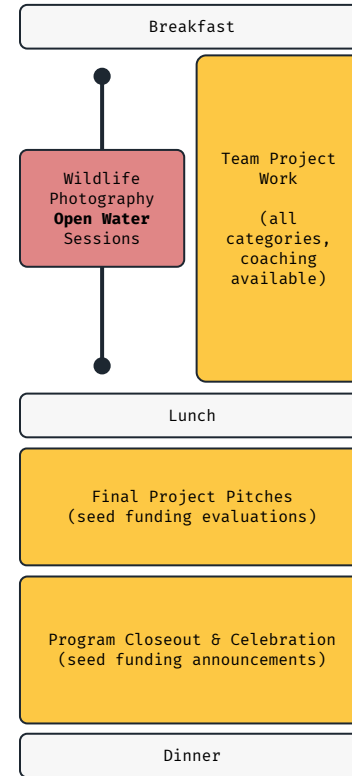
Breakfast

Wildlife Photography **Open Water** Sessions

Team Project Work

(all categories, coaching available)

Lunch

Final Project Pitches
(seed funding evaluations)

Program Closeout & Celebration
(seed funding announcements)

Dinner